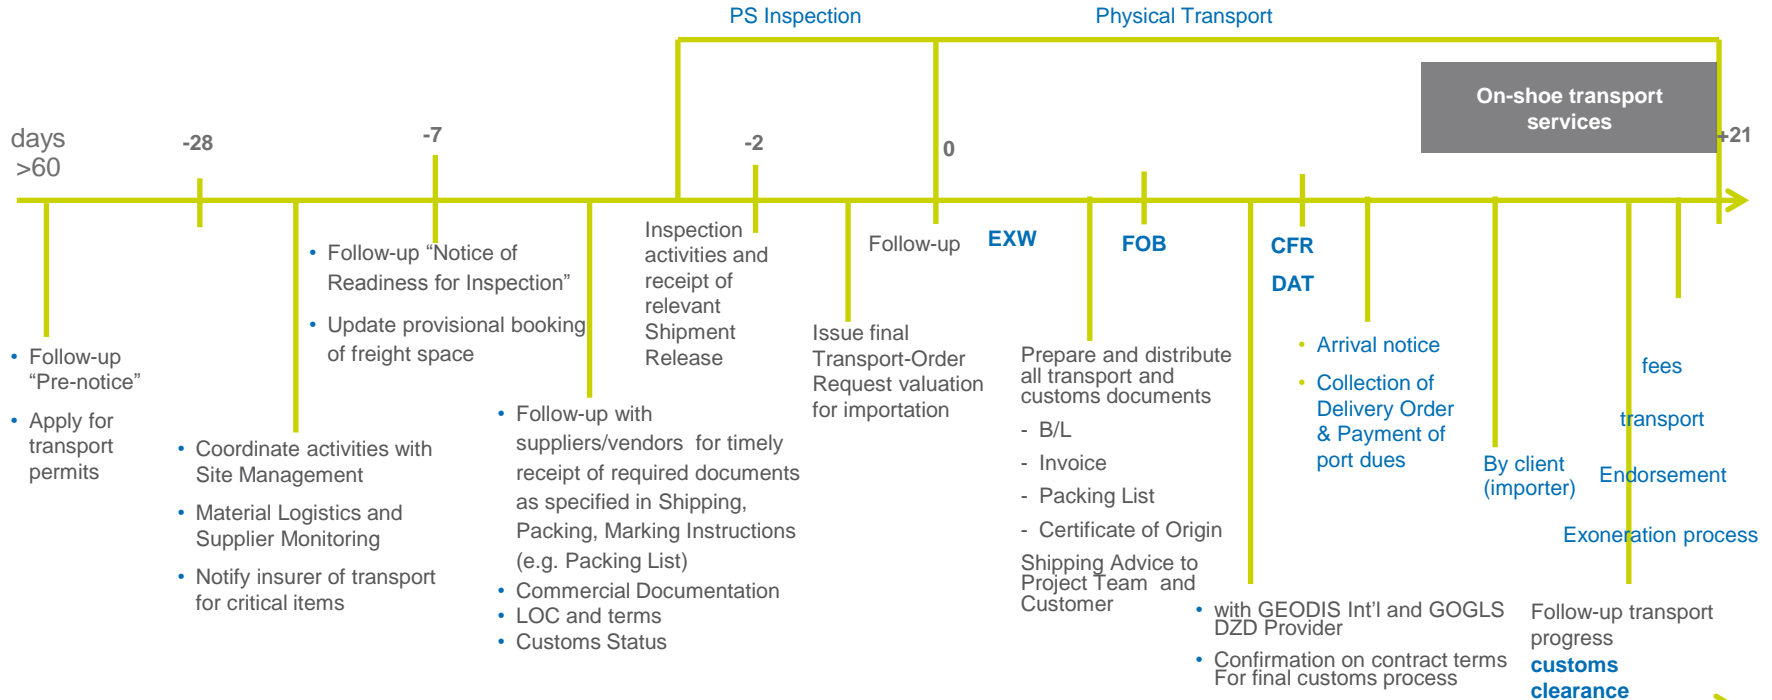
PS Inspection

Physical Transport

On-shoe transport services

days >60

-28

-7

-2

0

+21

• Follow-up "Pre-notice"

• Apply for transport permits

• Coordinate activities with Site Management

• Material Logistics and Supplier Monitoring

• Notify insurer of transport for critical items

• Follow-up "Notice of Readiness for Inspection"

• Update provisional booking of freight space

• Follow-up with suppliers/vendors for timely receipt of required documents as specified in Shipping, Packing, Marking Instructions (e.g. Packing List)

• Commercial Documentation

• LOC and terms

• Customs Status

Inspection activities and receipt of relevant Shipment Release

Issue final Transport-Order Request valuation for importation

Follow-up

EXW

FOB

CFR

DAT

Prepare and distribute all transport and customs documents

- B/L

- Invoice

- Packing List

- Certificate of Origin

Shipping Advice to Project Team and Customer

• with GEODIS Int'l and GOGLS DZD Provider

• Confirmation on contract terms For final customs process

• Arrival notice

• Collection of Delivery Order & Payment of port dues

By client (importer)

fees

transport

Endorsement

Exoneration process

Follow-up transport progress

customs clearance